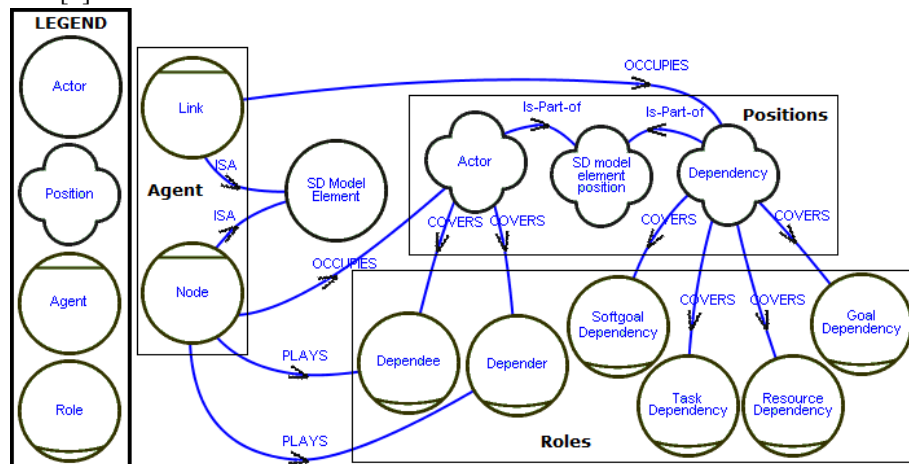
LEGEND

Actor

Position

Agent

Role

Agent

Link

Node

ISA

ISA

SD Model Element

OCCUPIES

OCCUPIES

Positions

Actor

Is-Part-of

SD model element position

Is-Part-of

Dependency

COVERS

COVERS

COVERS

COVERS

COVERS

COVERS

PLAYS

PLAYS

Dependee

Depender

Softgoal Dependency

Task Dependency

Resource Dependency

Goal Dependency

Roles